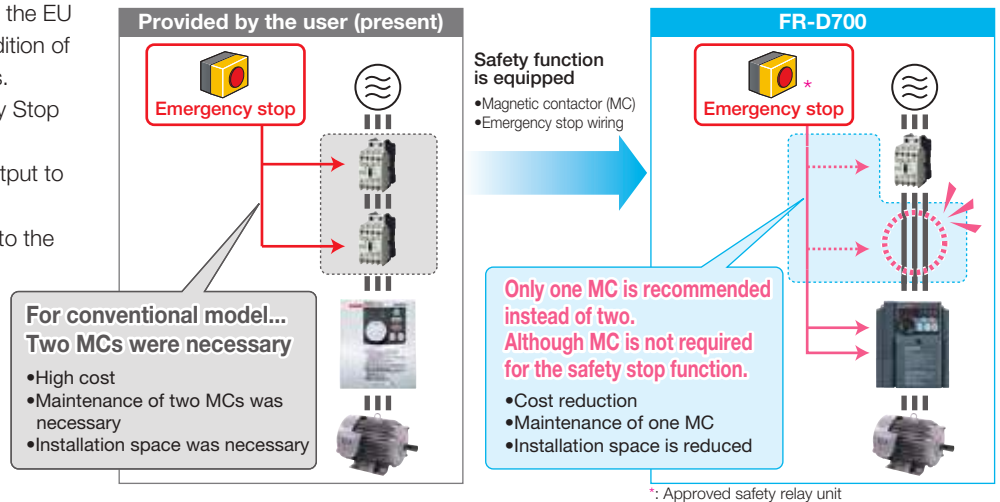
the EU
dition of
s.
y Stop

tput to

to the

Provided by the user (present)

Emergency stop

For conventional model...
Two MCs were necessary

•High cost
•Maintenance of two MCs was necessary
•Installation space was necessary

Safety function is equipped

•Magnetic contactor (MC)
•Emergency stop wiring

FR-D700

Emergency stop *

Only one MC is recommended instead of two.
Although MC is not required for the safety stop function.

•Cost reduction
•Maintenance of one MC
•Installation space is reduced

*: Approved safety relay unit